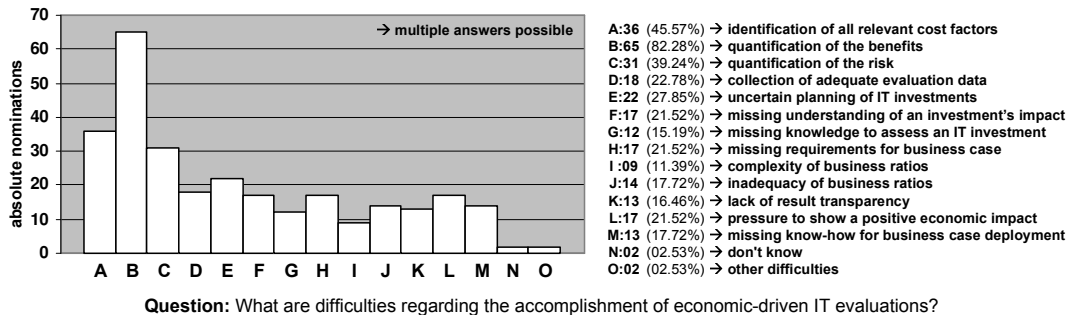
70
60
50
40
30
20
10
0

absolute nominations

→ multiple answers possible

A B C D E F G H I J K L M N O

A:36 (45.57%) → identification of all relevant cost factors
B:65 (82.28%) → quantification of the benefits
C:31 (39.24%) → quantification of the risk
D:18 (22.78%) → collection of adequate evaluation data
E:22 (27.85%) → uncertain planning of IT investments
F:17 (21.52%) → missing understanding of an investment's impact
G:12 (15.19%) → missing knowledge to assess an IT investment
H:17 (21.52%) → missing requirements for business case
I :09 (11.39%) → complexity of business ratios
J:14 (17.72%) → inadequacy of business ratios
K:13 (16.46%) → lack of result transparency
L:17 (21.52%) → pressure to show a positive economic impact
M:13 (17.72%) → missing know-how for business case deployment
N:02 (02.53%) → don't know
O:02 (02.53%) → other difficulties

**Question:** What are difficulties regarding the accomplishment of economic-driven IT evaluations?